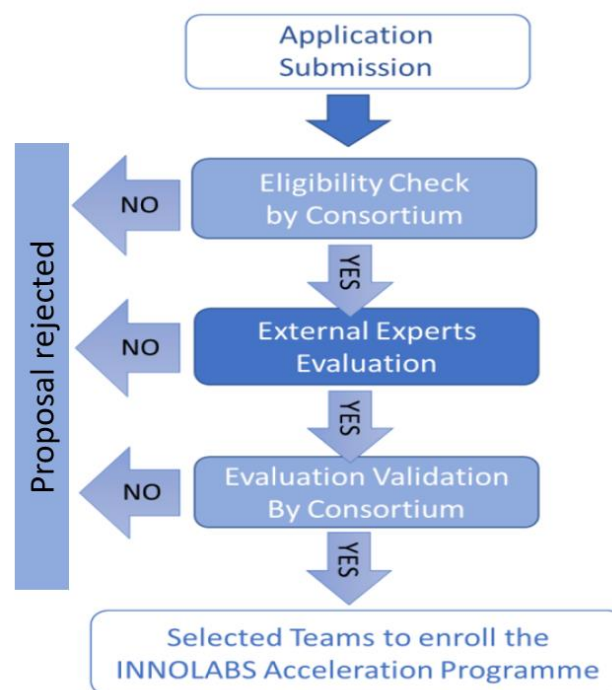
Application Submission

Proposal rejected

NO

Eligibility Check by Consortium

YES

NO

External Experts Evaluation

YES

NO

Evaluation Validation By Consortium

YES

Selected Teams to enroll the INNOLABS Acceleration Programme